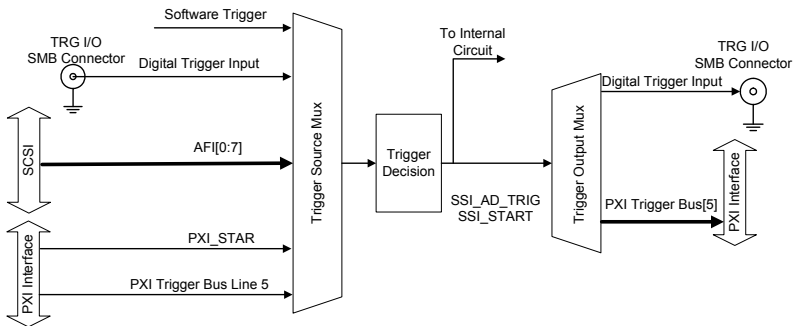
Software Trigger

TRG I/O
SMB Connector

Digital Trigger Input

SCSI

AFI[0:7]

PXI Interface

PXI_STAR

PXI Trigger Bus Line 5

Trigger Source Mux

Trigger Decision

To Internal Circuit

SSI_AD_TRIG
SSI_START

Trigger Output Mux

Digital Trigger Input

TRG I/O
SMB Connector

PXI Trigger Bus[5]

PXI Interface